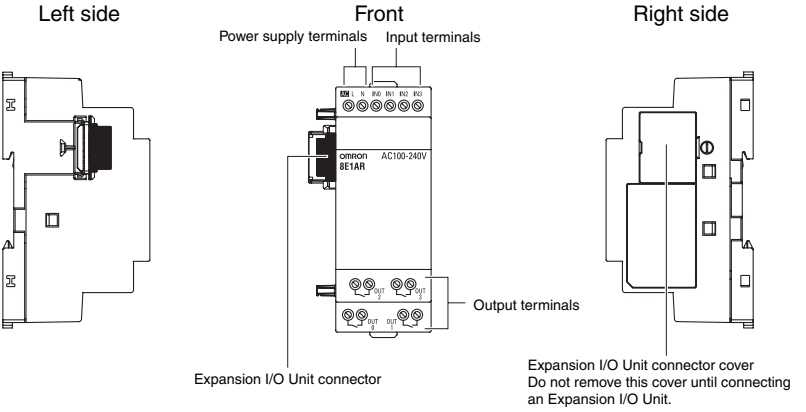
Left side

Front

Right side

Power supply terminals

Input terminals

AC L N IN0 IN1 IN2 IN3

OMRON
8E1AR

AC100-240V

OUT 2

OUT 3

OUT 0

OUT 1

Output terminals

Expansion I/O Unit connector

Expansion I/O Unit connector cover
Do not remove this cover until connecting an Expansion I/O Unit.